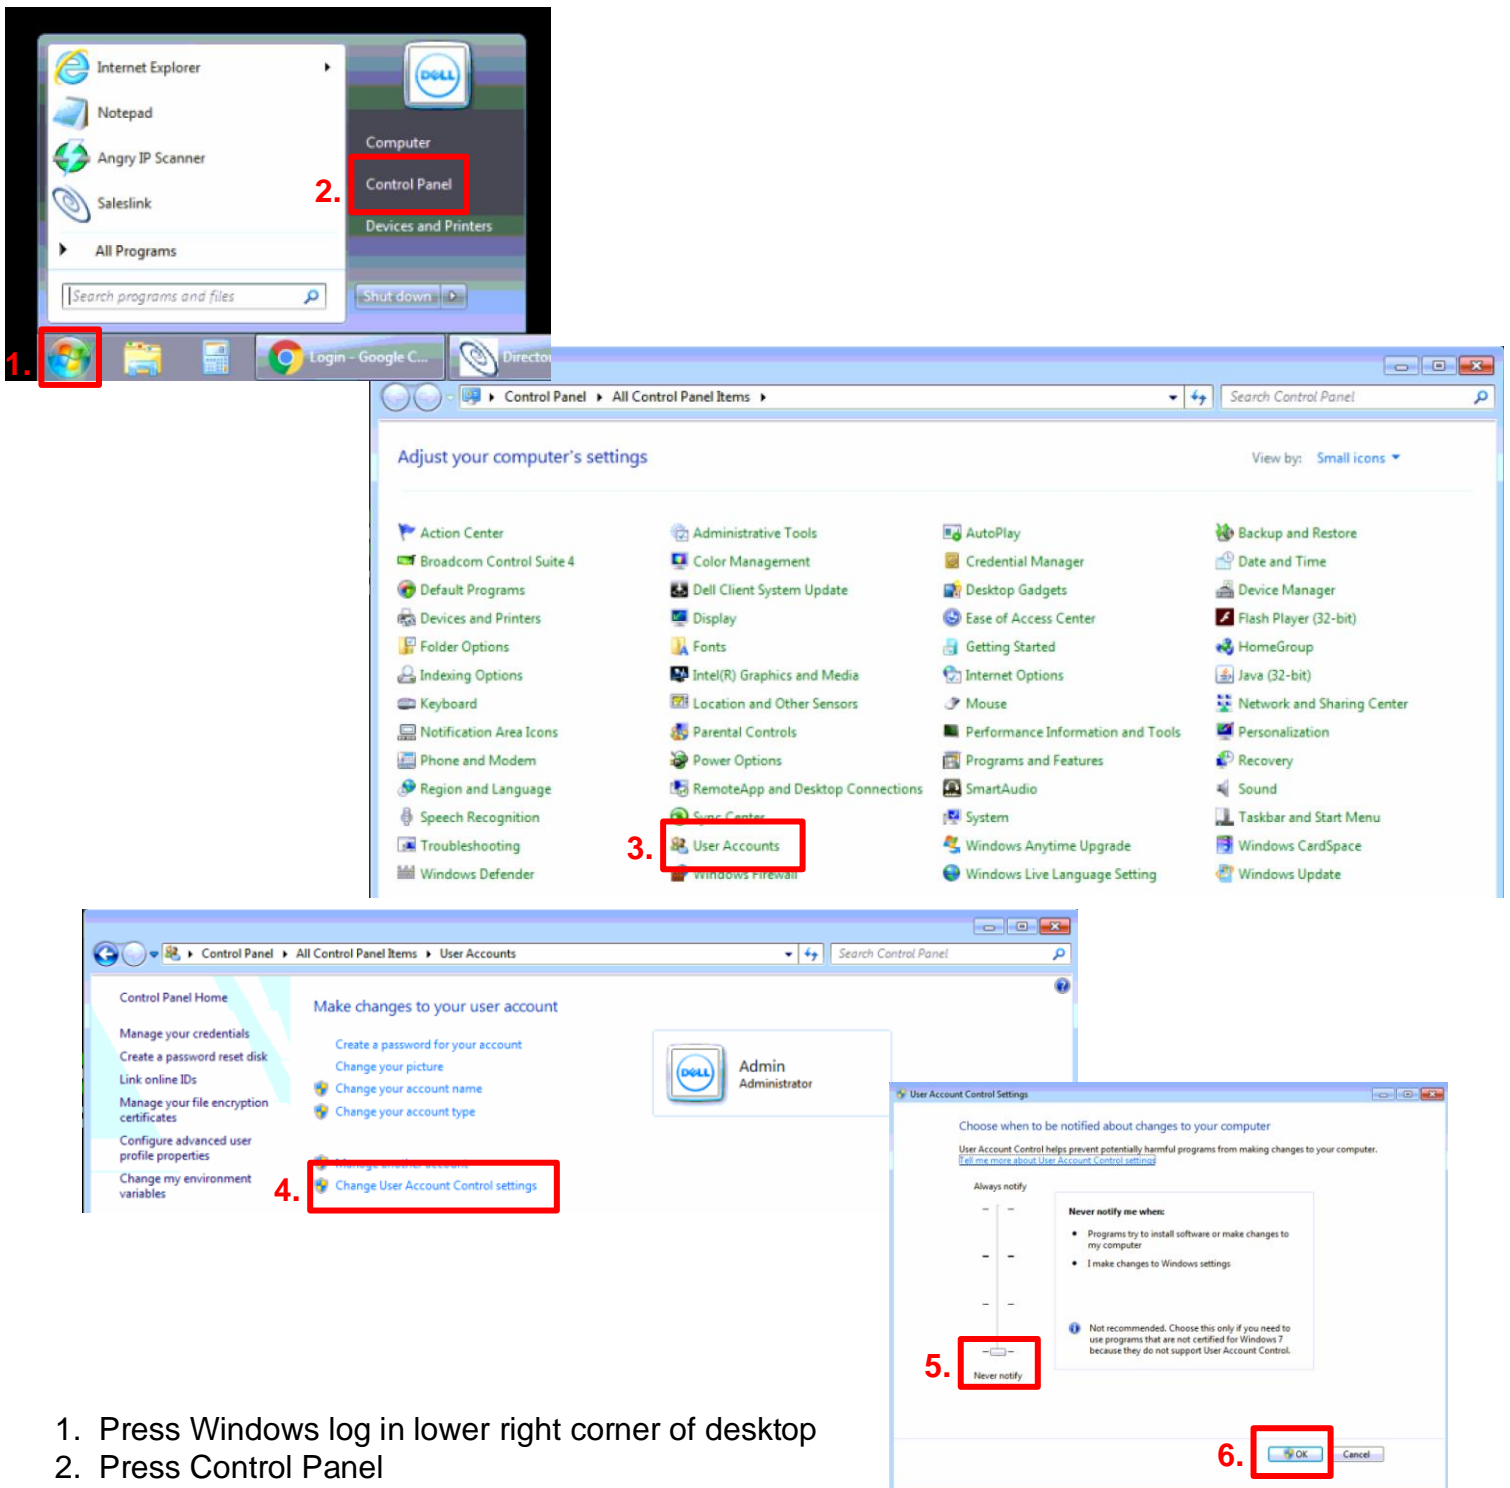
Internet Explorer
Notepad
Angry IP Scanner
Saleslink
All Programs
Search programs and files

Computer
2. Control Panel
Devices and Printers
Shut down

1.
Login - Google C...
Director

Control Panel ▸ All Control Panel Items ▸
Search Control Panel

Adjust your computer's settings
View by: Small icons

| | | | |
|---|---|---|---|
| Action Center | Administrative Tools | AutoPlay | Backup and Restore |
| Broadcom Control Suite 4 | Color Management | Credential Manager | Date and Time |
| Default Programs | Dell Client System Update | Desktop Gadgets | Device Manager |
| Devices and Printers | Display | Ease of Access Center | Flash Player (32-bit) |
| Folder Options | Fonts | Getting Started | HomeGroup |
| Indexing Options | Intel(R) Graphics and Media | Internet Options | Java (32-bit) |
| Keyboard | Location and Other Sensors | Mouse | Network and Sharing Center |
| Notification Area Icons | Parental Controls | Performance Information and Tools | Personalization |
| Phone and Modem | Power Options | Programs and Features | Recovery |
| Region and Language | RemoteApp and Desktop Connections | SmartAudio | Sound |
| Speech Recognition | Sync Center | System | Taskbar and Start Menu |
| Troubleshooting | 3. User Accounts | Windows Anytime Upgrade | Windows CardSpace |
| Windows Defender | Windows Firewall | Windows Live Language Setting | Windows Update |

Control Panel ▸ All Control Panel Items ▸ User Accounts
Search Control Panel

Control Panel Home
Manage your credentials
Create a password reset disk
Link online IDs
Manage your file encryption certificates
Configure advanced user profile properties
Change my environment variables

Make changes to your user account
Create a password for your account
Change your picture
Change your account name
Change your account type
Manage another account
4. Change User Account Control settings

Admin
Administrator

User Account Control Settings
Choose when to be notified about changes to your computer
User Account Control helps prevent potentially harmful programs from making changes to your computer.
Tell me more about User Account Control settings
Always notify
Never notify me when:
• Programs try to install software or make changes to my computer
• I make changes to Windows settings
Not recommended. Choose this only if you need to use programs that are not certified for Windows 7 because they do not support User Account Control.
5. Never notify
6. OK Cancel

1. Press Windows log in lower right corner of desktop
2. Press Control Panel